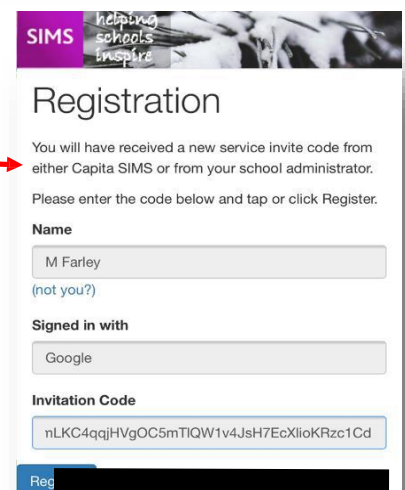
SIMS helping schools inspire

Registration

You will have received a new service invite code from either Capita SIMS or from your school administrator.

Please enter the code below and tap or click Register.

Name

M Farley

(not you?)

Signed in with

Google

Invitation Code

nLKC4qqjHVgOC5mTlQW1v4JsH7EcXlioKRzc1Cd

Reg